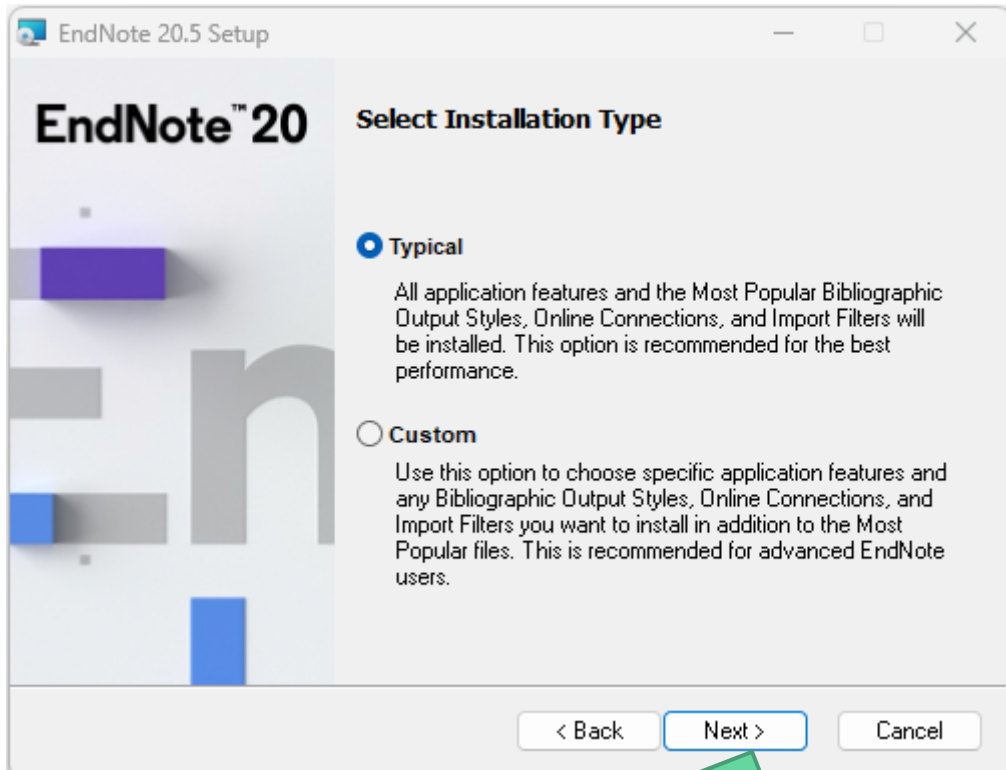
EndNote 20.5 Setup

EndNote™ 20

Select Installation Type

Typical

All application features and the Most Popular Bibliographic Output Styles, Online Connections, and Import Filters will be installed. This option is recommended for the best performance.

Custom

Use this option to choose specific application features and any Bibliographic Output Styles, Online Connections, and Import Filters you want to install in addition to the Most Popular files. This is recommended for advanced EndNote users.

< Back
Next >
Cancel